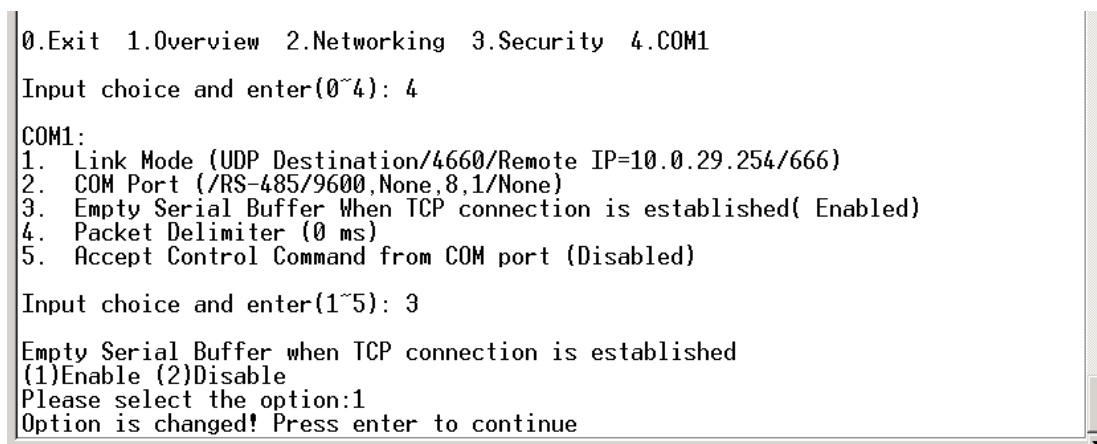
0.Exit 1.Overview 2.Networking 3.Security 4.COM1

Input choice and enter(0~4): 4

COM1:
1. Link Mode (UDP Destination/4660/Remote IP=10.0.29.254/666)
2. COM Port (/RS-485/9600,None,8,1/None)
3. Empty Serial Buffer When TCP connection is established( Enabled)
4. Packet Delimiter (0 ms)
5. Accept Control Command from COM port (Disabled)

Input choice and enter(1~5): 3

Empty Serial Buffer when TCP connection is established
(1)Enable (2)Disable
Please select the option:1
Option is changed! Press enter to continue